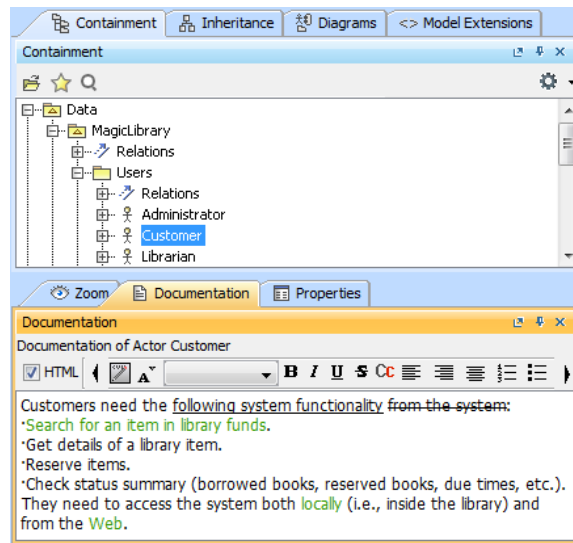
Containment | Inheritance | Diagrams | <> Model Extensions

Containment

Data
MagicLibrary
Relations
Users
Relations
Administrator
Customer
Librarian

Zoom | Documentation | Properties

Documentation

Documentation of Actor Customer

HTML

B I U S CC

Customers need the following system functionality from the system:
·Search for an item in library funds.
·Get details of a library item.
·Reserve items.
·Check status summary (borrowed books, reserved books, due times, etc.).
They need to access the system both locally (i.e., inside the library) and from the Web.